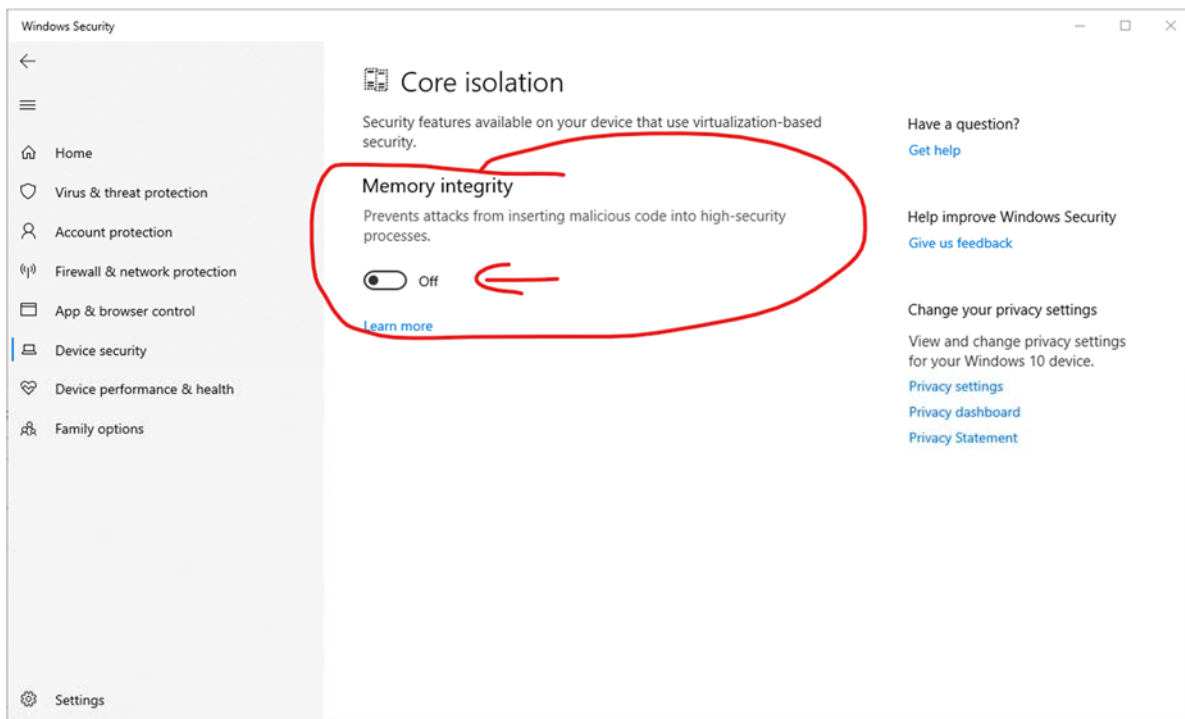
Windows Security

Home
Virus & threat protection
Account protection
Firewall & network protection
App & browser control
Device security
Device performance & health
Family options

Settings

Core isolation

Security features available on your device that use virtualization-based security.

Memory integrity

Prevents attacks from inserting malicious code into high-security processes.

Off

Learn more

Have a question?
Get help

Help improve Windows Security
Give us feedback

Change your privacy settings
View and change privacy settings for your Windows 10 device.
Privacy settings
Privacy dashboard
Privacy Statement